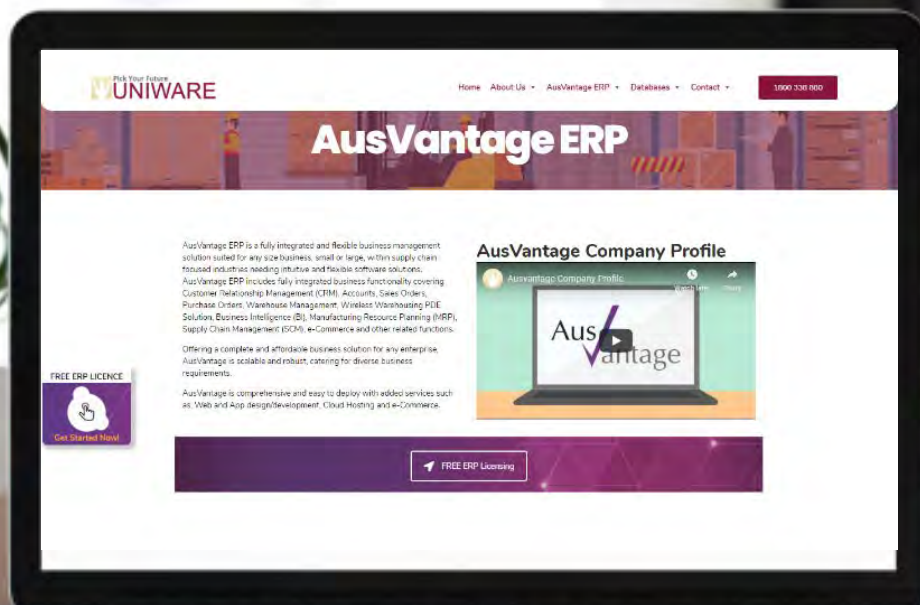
Pick Your Future
UNIWARE

Home About Us AusVantage ERP Databases Contact 1800 338 880

AusVantage ERP

AusVantage ERP is a fully integrated and flexible business management solution suited for any size business, small or large, within supply chain focused industries needing intuitive and flexible software solutions. AusVantage ERP includes fully integrated business functionality covering Customer Relationship Management (CRM), Accounts, Sales Orders, Purchase Orders, Warehouse Management, Wireless Warehousing PDE Solution, Business Intelligence (BI), Manufacturing Resource Planning (MRP), Supply Chain Management (SCM), e-Commerce and other related functions.

Offering a complete and affordable business solution for any enterprise, AusVantage is scalable and robust, catering for diverse business requirements.

AusVantage is comprehensive and easy to deploy with added services such as, Web and App design/development, Cloud Hosting and e-Commerce.

AusVantage Company Profile

Ausvantage Company Profile

Watch later Share

AusVantage

FREE ERP LICENCE

Get Started Now!

FREE ERP Licensing